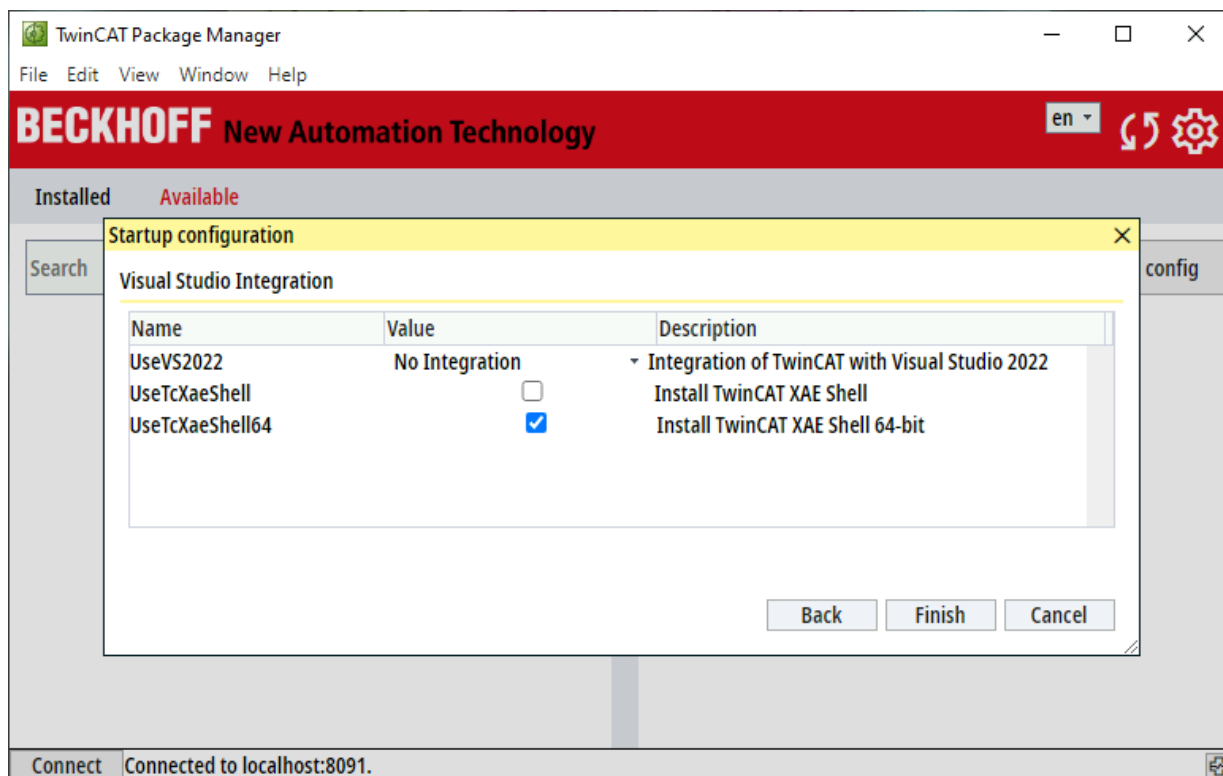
TwinCAT Package Manager

File Edit View Window Help

BECKHOFF New Automation Technology

en

Installed Available

Search

config

Startup configuration

Visual Studio Integration

| Name | Value | Description |
|---|---|---|
| UseVS2022 | No Integration | Integration of TwinCAT with Visual Studio 2022 |
| UseTcXaeShell | ☐ | Install TwinCAT XAE Shell |
| UseTcXaeShell64 | ☑ | Install TwinCAT XAE Shell 64-bit |

Back Finish Cancel

Connect Connected to localhost:8091.